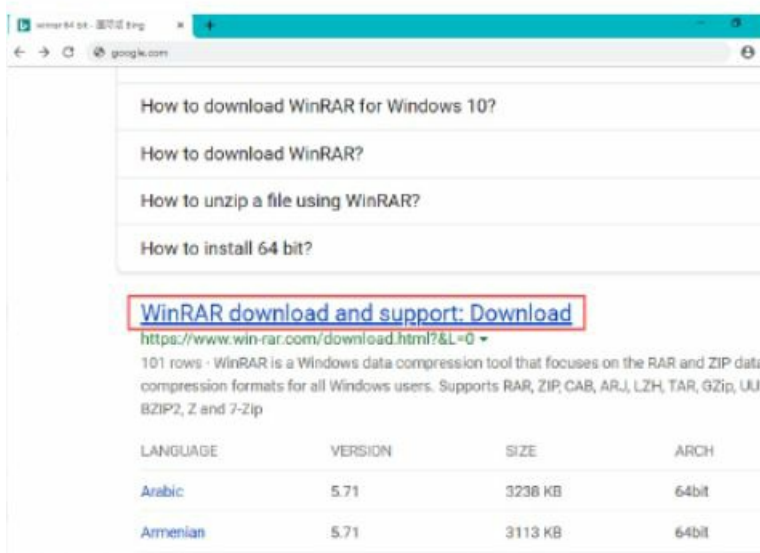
winrar 64 bit - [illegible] Bing
google.com

How to download WinRAR for Windows 10?

How to download WinRAR?

How to unzip a file using WinRAR?

How to install 64 bit?

WinRAR download and support: Download
https://www.win-rar.com/download.html?&L=0

101 rows · WinRAR is a Windows data compression tool that focuses on the RAR and ZIP data compression formats for all Windows users. Supports RAR, ZIP, CAB, ARJ, LZH, TAR, GZip, UU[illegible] BZIP2, Z and 7-Zip

| LANGUAGE | VERSION | SIZE | ARCH |
|---|---|---|---|
| Arabic | 5.71 | 3238 KB | 64bit |
| Armenian | 5.71 | 3113 KB | 64bit |